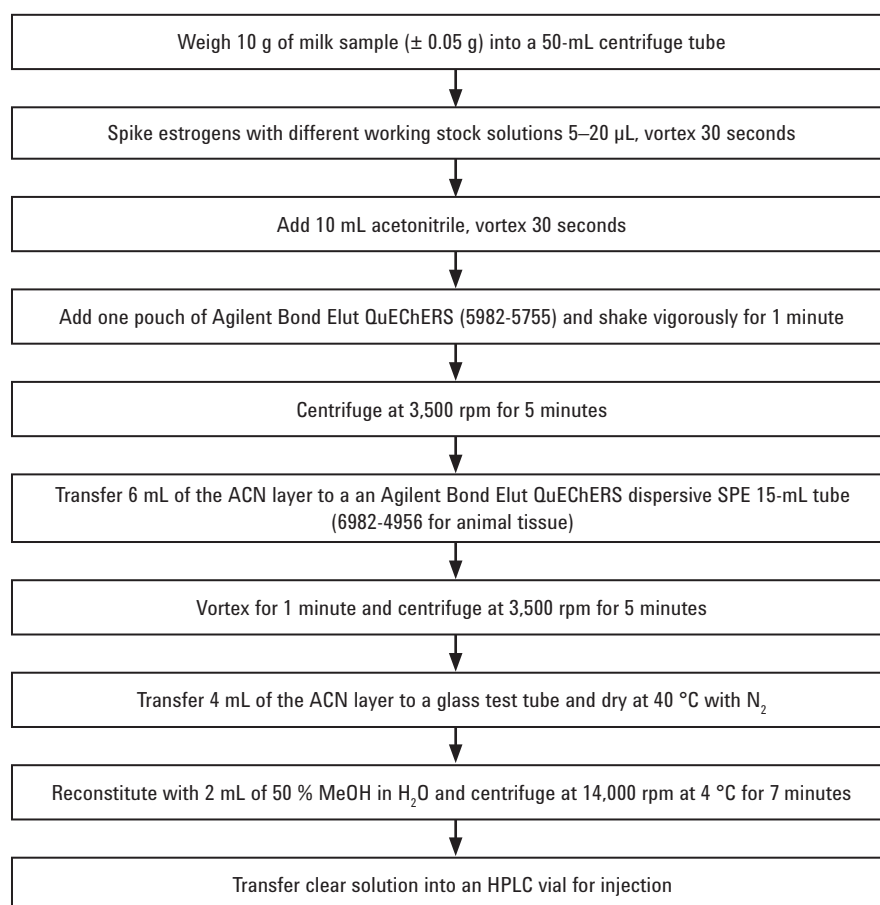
Weigh 10 g of milk sample (± 0.05 g) into a 50-mL centrifuge tube

Spike estrogens with different working stock solutions 5–20 µL, vortex 30 seconds

Add 10 mL acetonitrile, vortex 30 seconds

Add one pouch of Agilent Bond Elut QuEChERS (5982-5755) and shake vigorously for 1 minute

Centrifuge at 3,500 rpm for 5 minutes

Transfer 6 mL of the ACN layer to a an Agilent Bond Elut QuEChERS dispersive SPE 15-mL tube (6982-4956 for animal tissue)

Vortex for 1 minute and centrifuge at 3,500 rpm for 5 minutes

Transfer 4 mL of the ACN layer to a glass test tube and dry at 40 °C with $N_2$

Reconstitute with 2 mL of 50 % MeOH in $H_2O$ and centrifuge at 14,000 rpm at 4 °C for 7 minutes

Transfer clear solution into an HPLC vial for injection